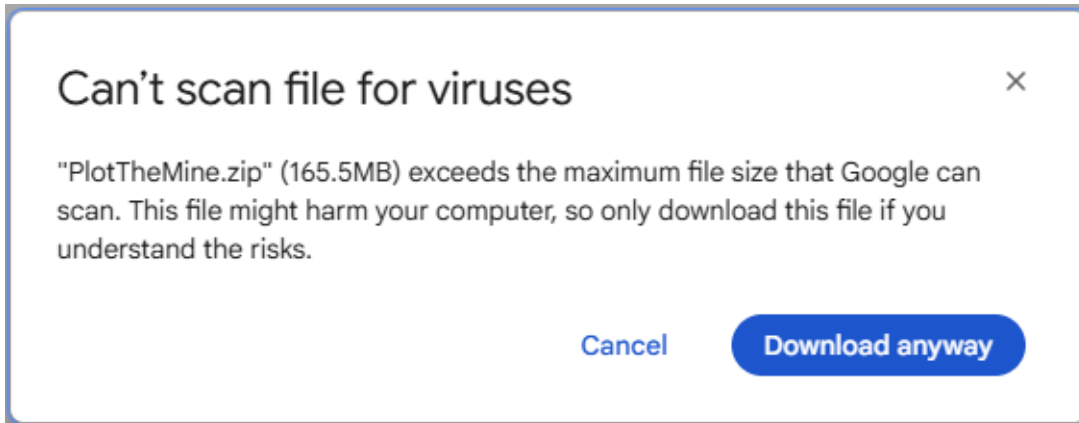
Can’t scan file for viruses

×

"PlotTheMine.zip" (165.5MB) exceeds the maximum file size that Google can scan. This file might harm your computer, so only download this file if you understand the risks.

Cancel

Download anyway